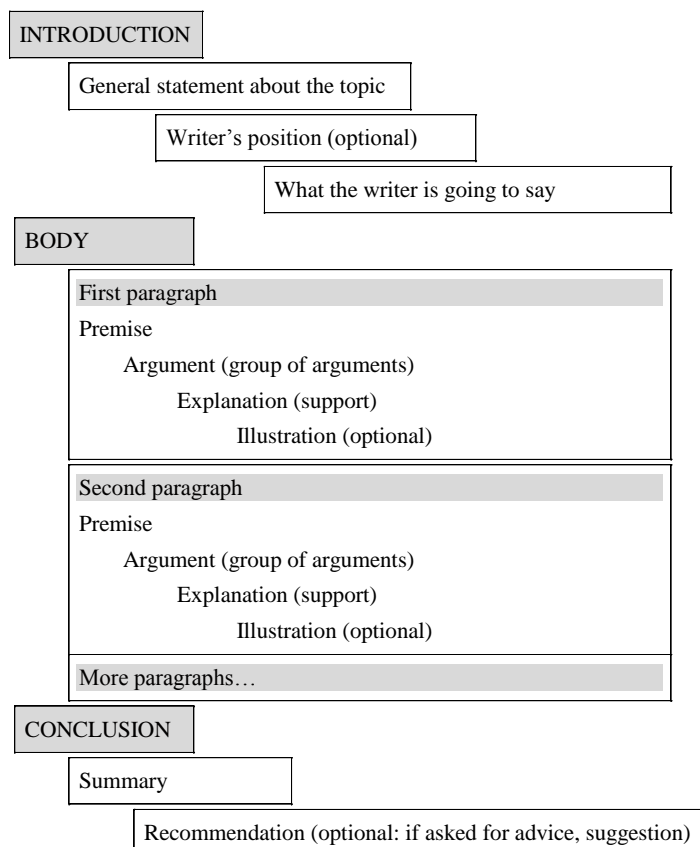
INTRODUCTION

General statement about the topic

Writer’s position (optional)

What the writer is going to say

BODY

First paragraph

Premise

Argument (group of arguments)

Explanation (support)

Illustration (optional)

Second paragraph

Premise

Argument (group of arguments)

Explanation (support)

Illustration (optional)

More paragraphs…

CONCLUSION

Summary

Recommendation (optional: if asked for advice, suggestion)